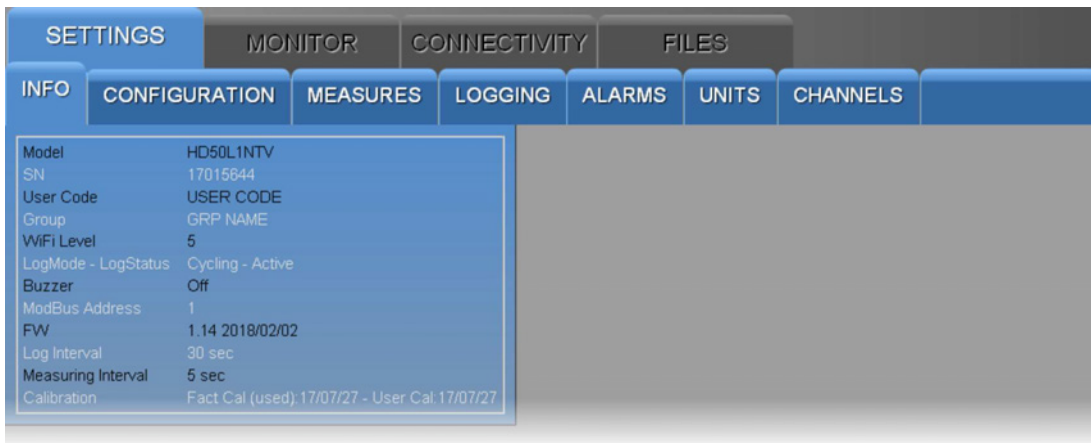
SETTINGS MONITOR CONNECTIVITY FILES

INFO CONFIGURATION MEASURES LOGGING ALARMS UNITS CHANNELS

| | |
|---|---|
| Model | HD50L1NTV |
| SN | 17015644 |
| User Code | USER CODE |
| Group | GRP NAME |
| WiFi Level | 5 |
| LogMode - LogStatus | Cycling - Active |
| Buzzer | Off |
| ModBus Address | 1 |
| FW | 1.14 2018/02/02 |
| Log Interval | 30 sec |
| Measuring Interval | 5 sec |
| Calibration | Fact Cal (used):17/07/27 - User Cal:17/07/27 |